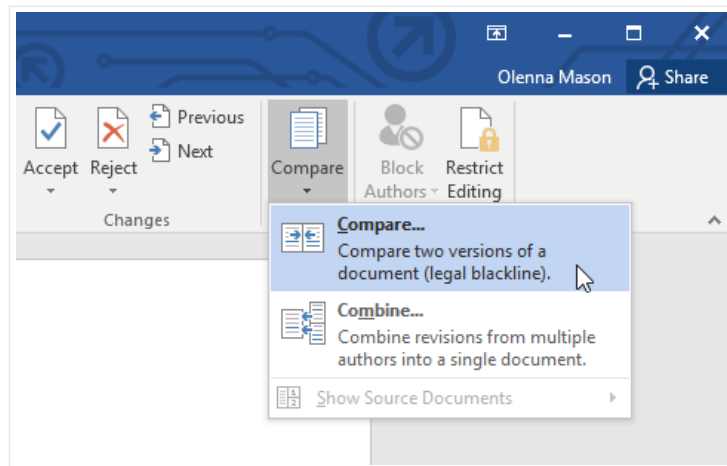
Olenna Mason

Share

Accept

Reject

Previous

Next

Changes

Compare

Block Authors

Restrict Editing

Compare...

Compare two versions of a document (legal blackline).

Combine...

Combine revisions from multiple authors into a single document.

Show Source Documents